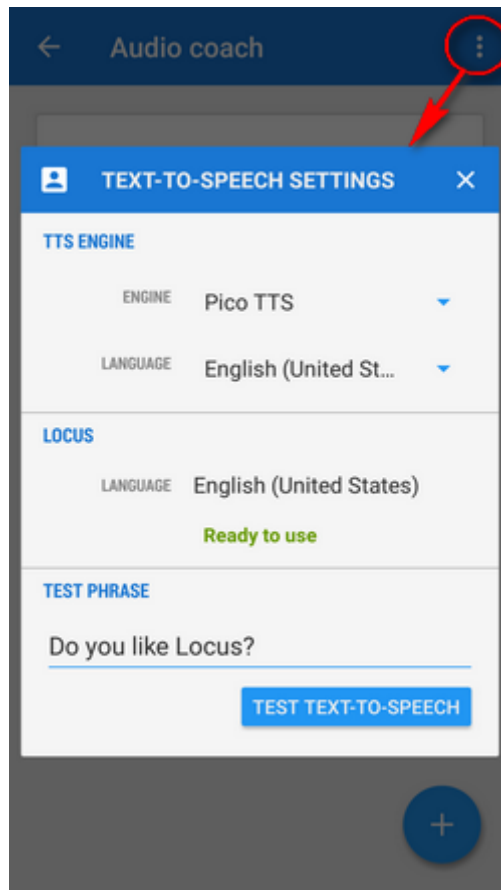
Audio coach

TEXT-TO-SPEECH SETTINGS

TTS ENGINE

ENGINE Pico TTS

LANGUAGE English (United St...

LOCUS

LANGUAGE English (United States)

Ready to use

TEST PHRASE

Do you like Locus?

TEST TEXT-TO-SPEECH